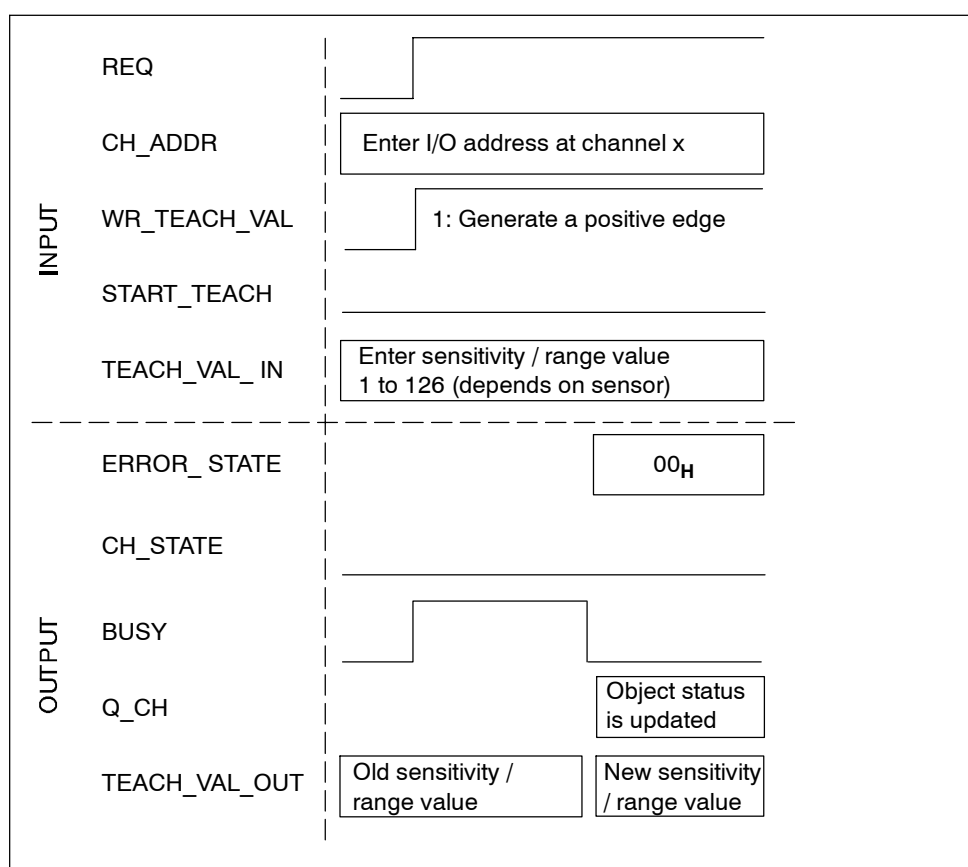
INPUT

REQ

CH_ADDR

Enter I/O address at channel x

WR_TEACH_VAL

1: Generate a positive edge

START_TEACH

TEACH_VAL_ IN

Enter sensitivity / range value 1 to 126 (depends on sensor)

OUTPUT

ERROR_ STATE

$00_H$

CH_STATE

BUSY

Q_CH

Object status is updated

TEACH_VAL_OUT

Old sensitivity / range value

New sensitivity / range value